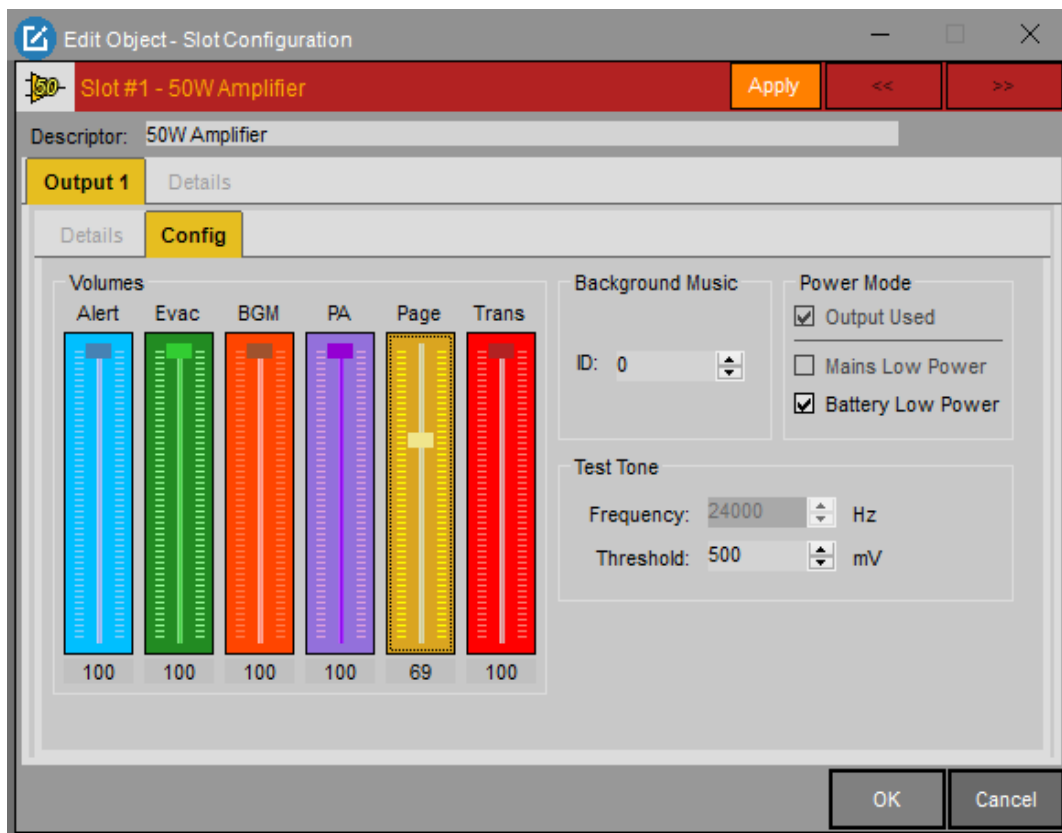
Edit Object - Slot Configuration

50 Slot #1 - 50W Amplifier

Apply

<<

>>

Descriptor: 50W Amplifier

Output 1

Details

Details

Config

Volumes

| Alert | Evac | BGM | PA | Page | Trans |
|---|---|---|---|---|---|
| 100 | 100 | 100 | 100 | 69 | 100 |

Background Music

ID: 0

Power Mode

Output Used

Mains Low Power

Battery Low Power

Test Tone

Frequency: 24000 Hz

Threshold: 500 mV

OK

Cancel